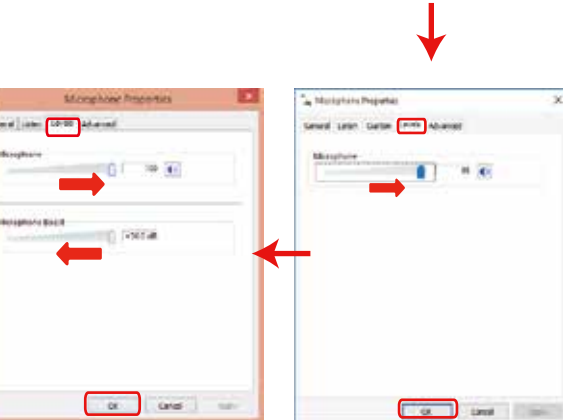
Microphone Properties

eneral | Listen | Levels | Advanced

Microphone

100

Microphone Boost

+30.0 dB

OK | Cancel | Apply

Microphone Properties

General | Listen | Custom | Levels | Advanced

Microphone

85

OK | Cancel | Apply